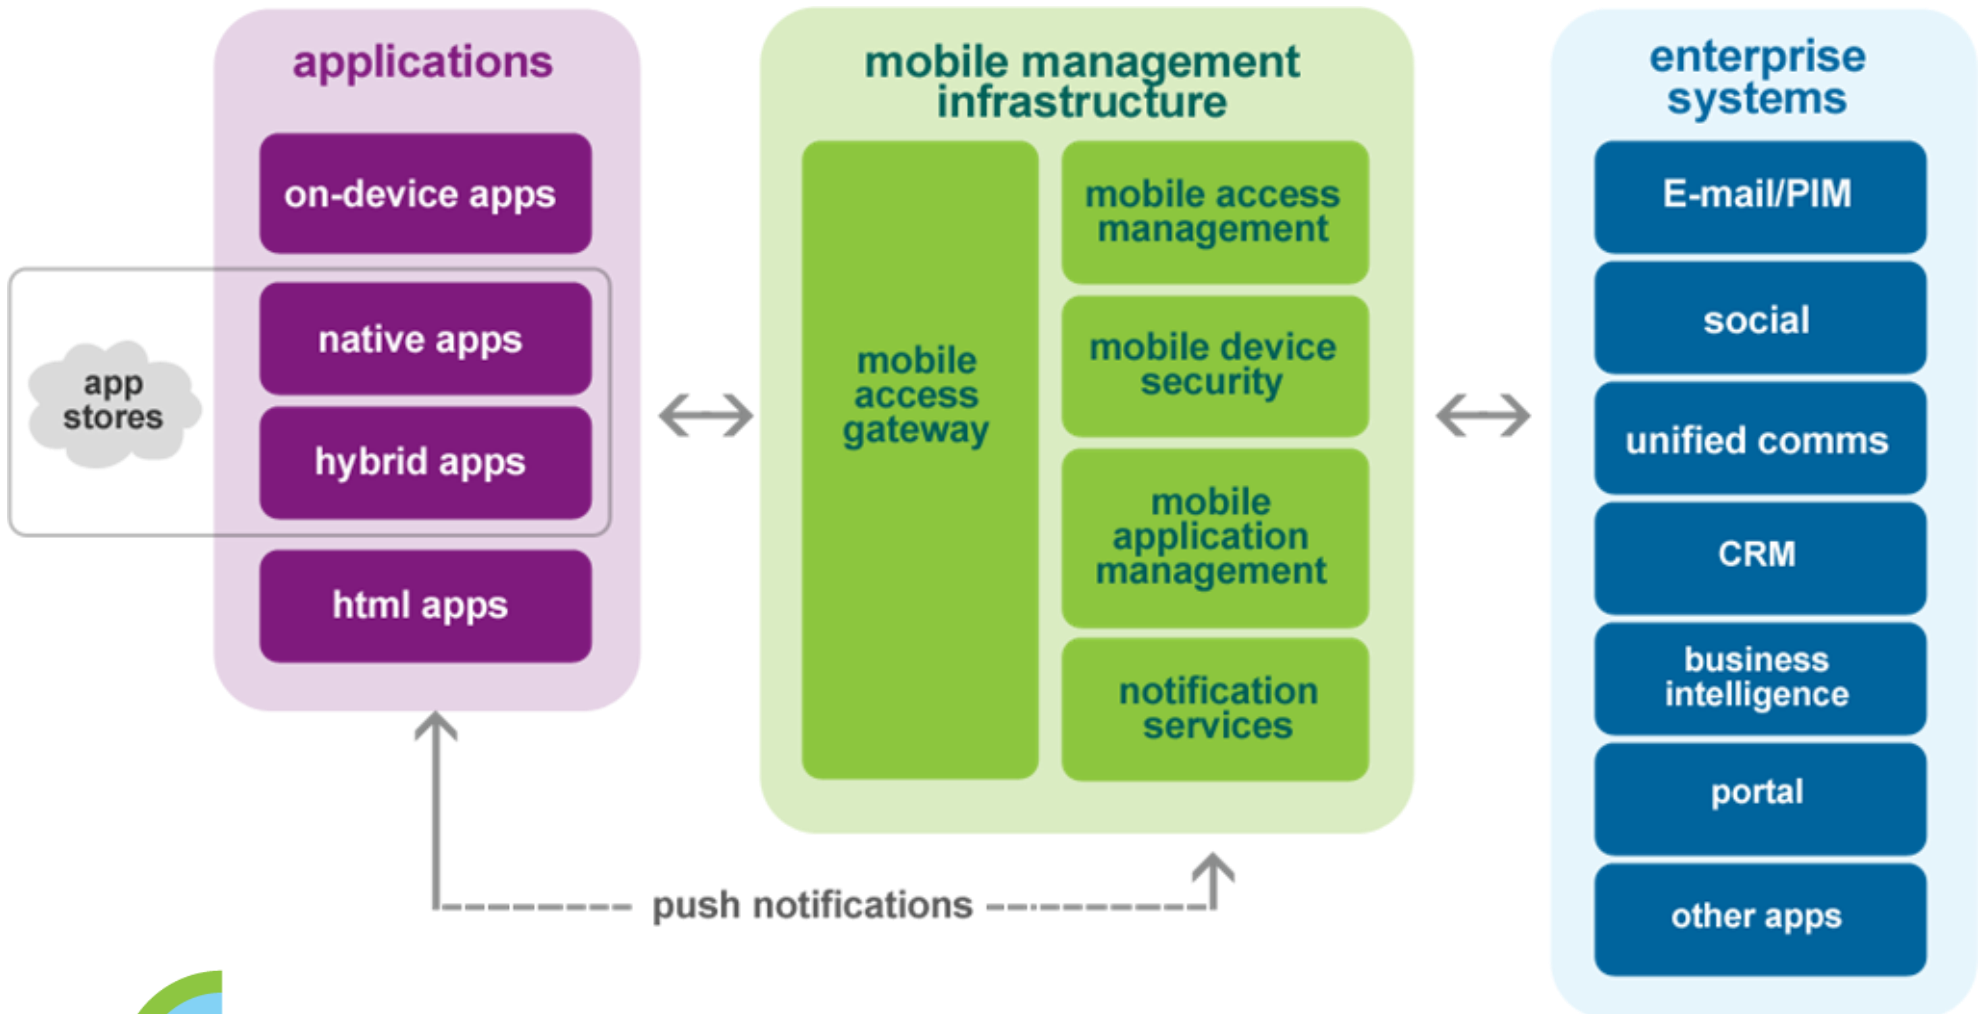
applications

on-device apps

app stores

native apps

hybrid apps

html apps

mobile management infrastructure

mobile access gateway

mobile access management

mobile device security

mobile application management

notification services

enterprise systems

E-mail/PIM

social

unified comms

CRM

business intelligence

portal

other apps

push notifications